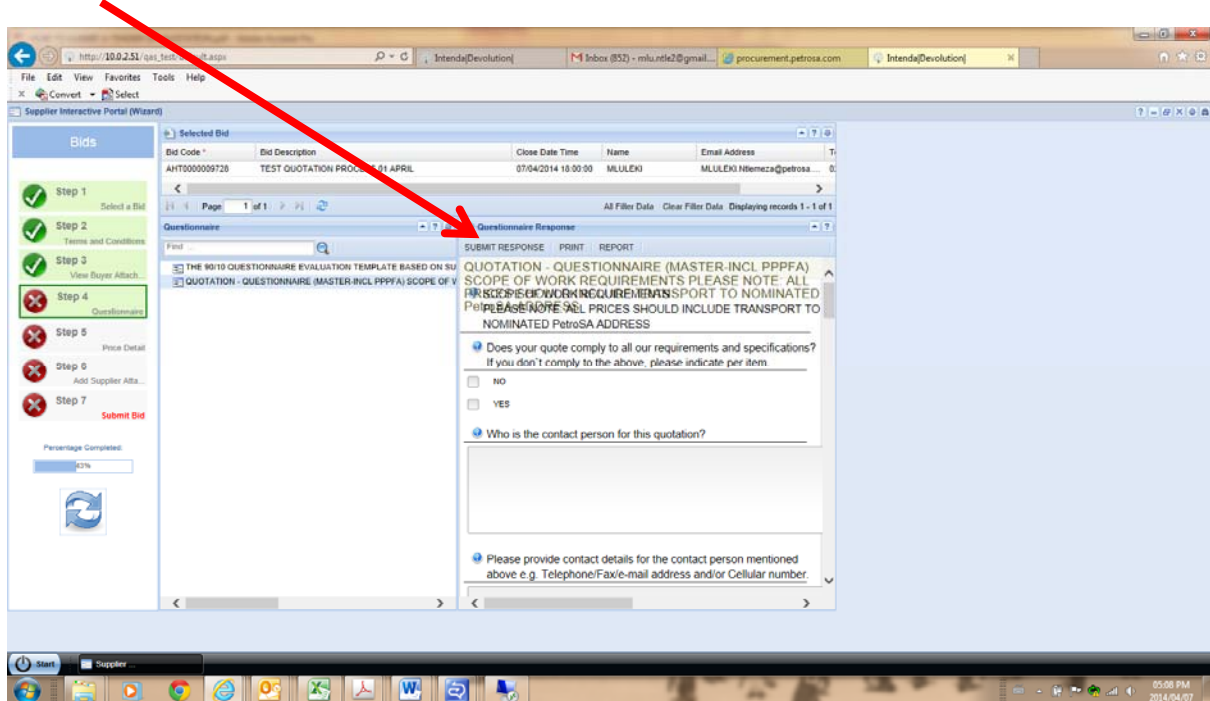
http://10.0.2.51/qas_test/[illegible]t.aspx

Intenda|Devolution|

Inbox (852) - mlu.ntle2@gmail....

procurement.petrosa.com

Intenda|Devolution|

File Edit View Favorites Tools Help

Convert Select

Supplier Interactive Portal (Wizard)

Bids

Step 1
Select a Bid

Step 2
Terms and Conditions

Step 3
View Buyer Attach...

Step 4
Questionnaire

Step 5
Price Detail

Step 6
Add Supplier Atta...

Step 7
Submit Bid

Percentage Completed:
43%

Selected Bid

| Bid Code * | Bid Description | Close Date Time | Name | Email Address | T |
|---|---|---|---|---|---|
| AHT0000009728 | TEST QUOTATION PROCE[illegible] 01 APRIL | 07/04/2014 18:00:00 | MLULEKI | MLULEKI.Ntlemeza@petrosa.... | 0 |

Page 1 of 1

All Filter Data Clear Filter Data Displaying records 1 - 1 of 1

Questionnaire

Find ...

THE 90/10 QUESTIONNAIRE EVALUATION TEMPLATE BASED ON SU

QUOTATION - QUESTIONNAIRE (MASTER-INCL PPPFA) SCOPE OF V

Questionnaire Response

SUBMIT RESPONSE PRINT REPORT

QUOTATION - QUESTIONNAIRE (MASTER-INCL PPPFA) SCOPE OF WORK REQUIREMENTS PLEASE NOTE: ALL PRICES SHOULD INCLUDE TRANSPORT TO NOMINATED PetroSA ADDRESS

SCOPE OF WORK REQUIREMENTS PLEASE NOTE: ALL PRICES SHOULD INCLUDE TRANSPORT TO NOMINATED PetroSA ADDRESS

Does your quote comply to all our requirements and specifications? If you don't comply to the above, please indicate per item.

NO

YES

Who is the contact person for this quotation?

Please provide contact details for the contact person mentioned above e.g. Telephone/Fax/e-mail address and/or Cellular number.

Start

Supplier ...

05:08 PM
2014/04/07